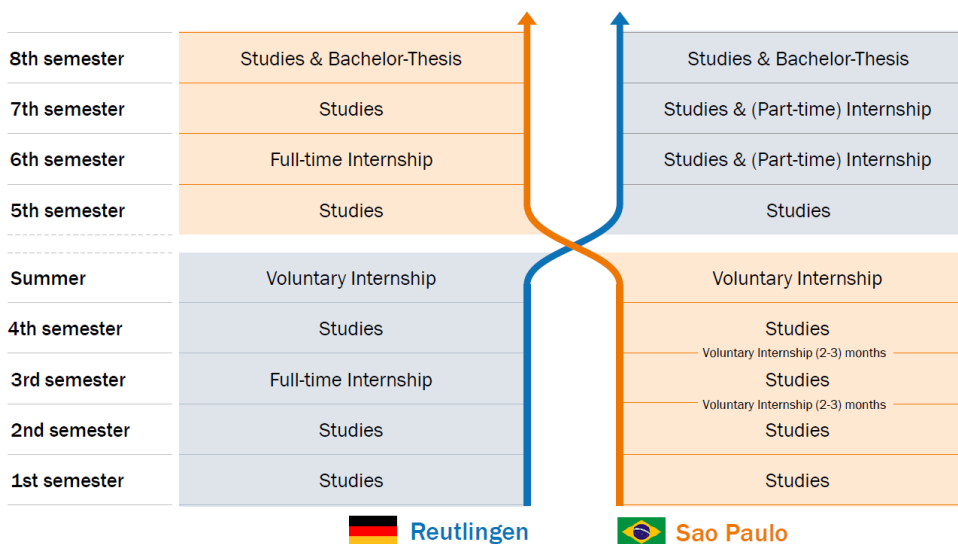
| | | |
|---|---|---|
| 8th semester | Studies & Bachelor-Thesis | Studies & Bachelor-Thesis |
| 7th semester | Studies | Studies & (Part-time) Internship |
| 6th semester | Full-time Internship | Studies & (Part-time) Internship |
| 5th semester | Studies | Studies |
| Summer | Voluntary Internship | Voluntary Internship |
| 4th semester | Studies | Studies |
| | | Voluntary Internship (2-3) months |
| 3rd semester | Full-time Internship | Studies |
| | | Voluntary Internship (2-3) months |
| 2nd semester | Studies | Studies |
| 1st semester | Studies | Studies |

Reutlingen

Sao Paulo